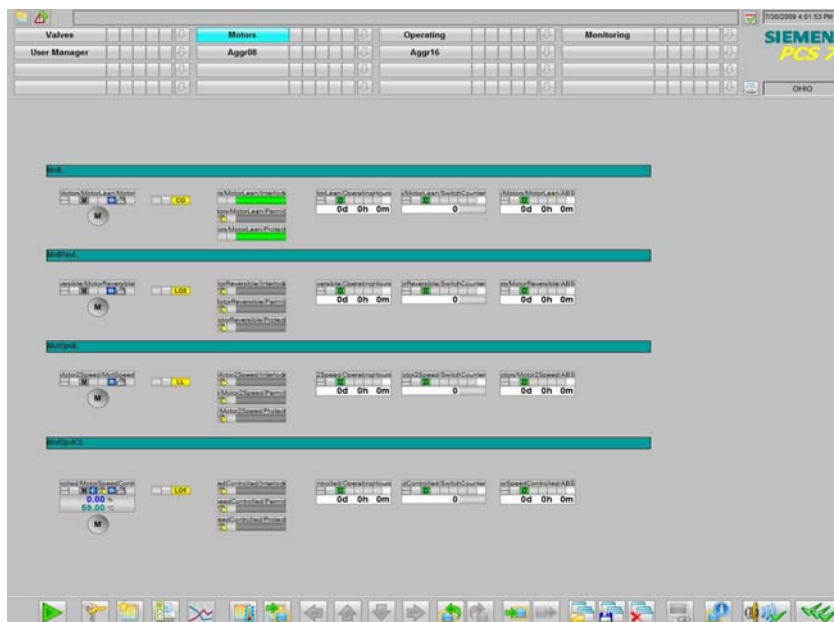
7/30/2009 4:01:53 PM

Valves
Motors
Operating
Monitoring
User Manager
Aggr08
Aggr16

SIEMEN
PCS 7

OHIO

Mot.

Motors/MotorLean/Motor
M
C0
rs/MotorLean/Interlock
tors/MotorLean/Permit
ors/MotorLean/Protect
tonLean/OperatingHours
0d 0h 0m
s/MotorLean/SwitchCounter
0
/Motors/MotorLean/ABS
0d 0h 0m

MotRevL

versible/MotorReversible
M
L02
torReversible/Interlock
torsReversible/Permit
torReversible/Protect
versible/OperatingHours
0d 0h 0m
otReversible/SwitchCounter
0
ors/MotorReversible/ABS
0d 0h 0m

MotSpdL

otor2Speed/MotSpeed
M
L0
otor2Speed/Interlock
s/Motor2Speed/Permit
/Motor2Speed/Protect
2Speed/OperatingHours
0d 0h 0m
otor2Speed/SwitchCounter
0
otors/Motor2Speed/ABS
0d 0h 0m

MotSpdCL

rolled/MotorSpeedContr
0.00 %
55.00 %
M
L04
edControlled/Interlock
eedControlled/Permit
eedControlled/Protect
ntrolled/OperatingHours
0d 0h 0m
dControlled/SwitchCounter
0
orSpeedControlled/ABS
0d 0h 0m